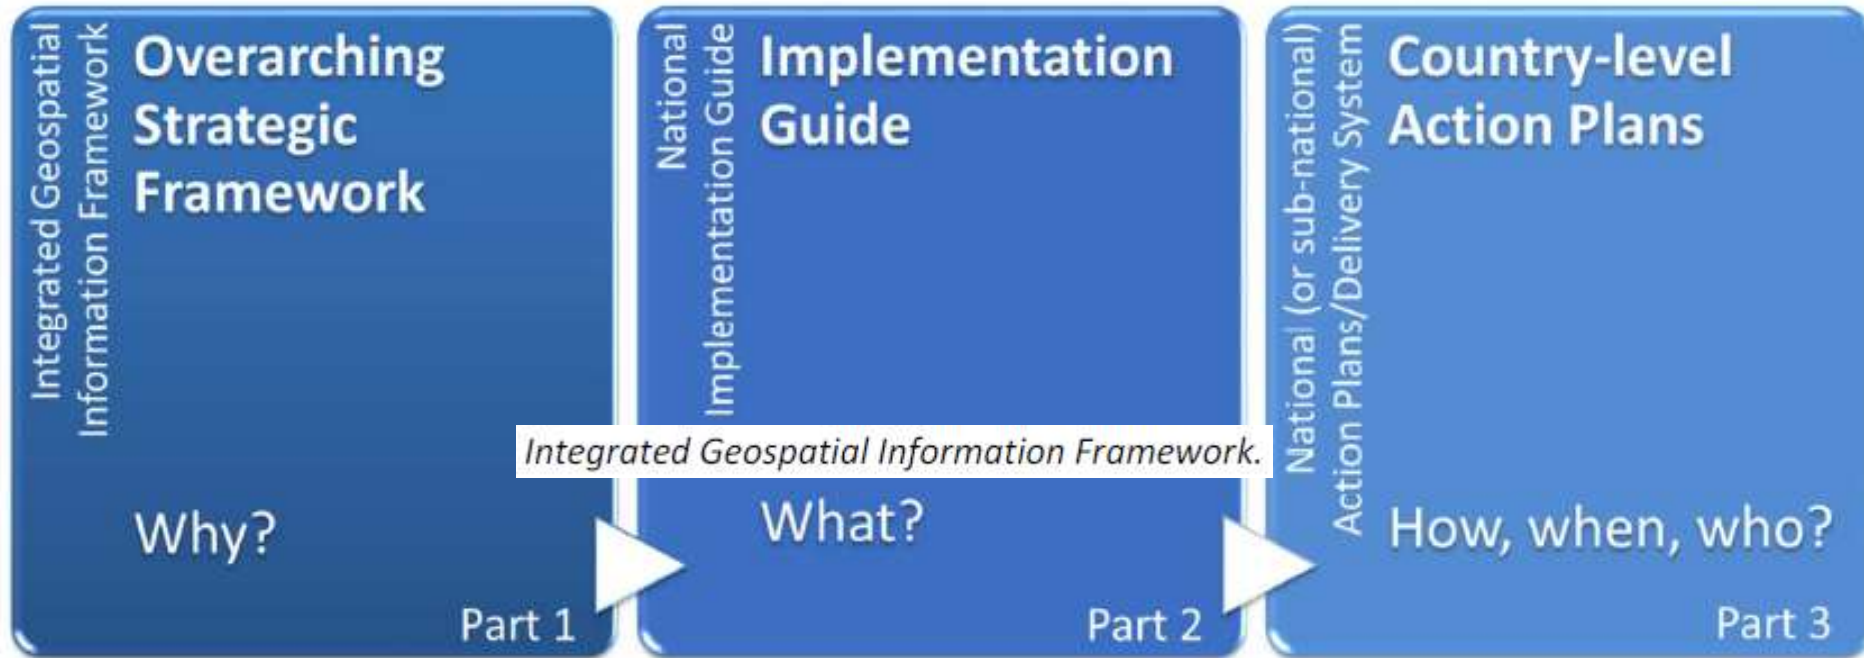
Integrated Geospatial Information Framework

Overarching Strategic Framework

Why?

Part 1

National Implementation Guide

Implementation Guide

Integrated Geospatial Information Framework.

What?

Part 2

National (or sub-national) Action Plans/Delivery System

Country-level Action Plans

How, when, who?

Part 3